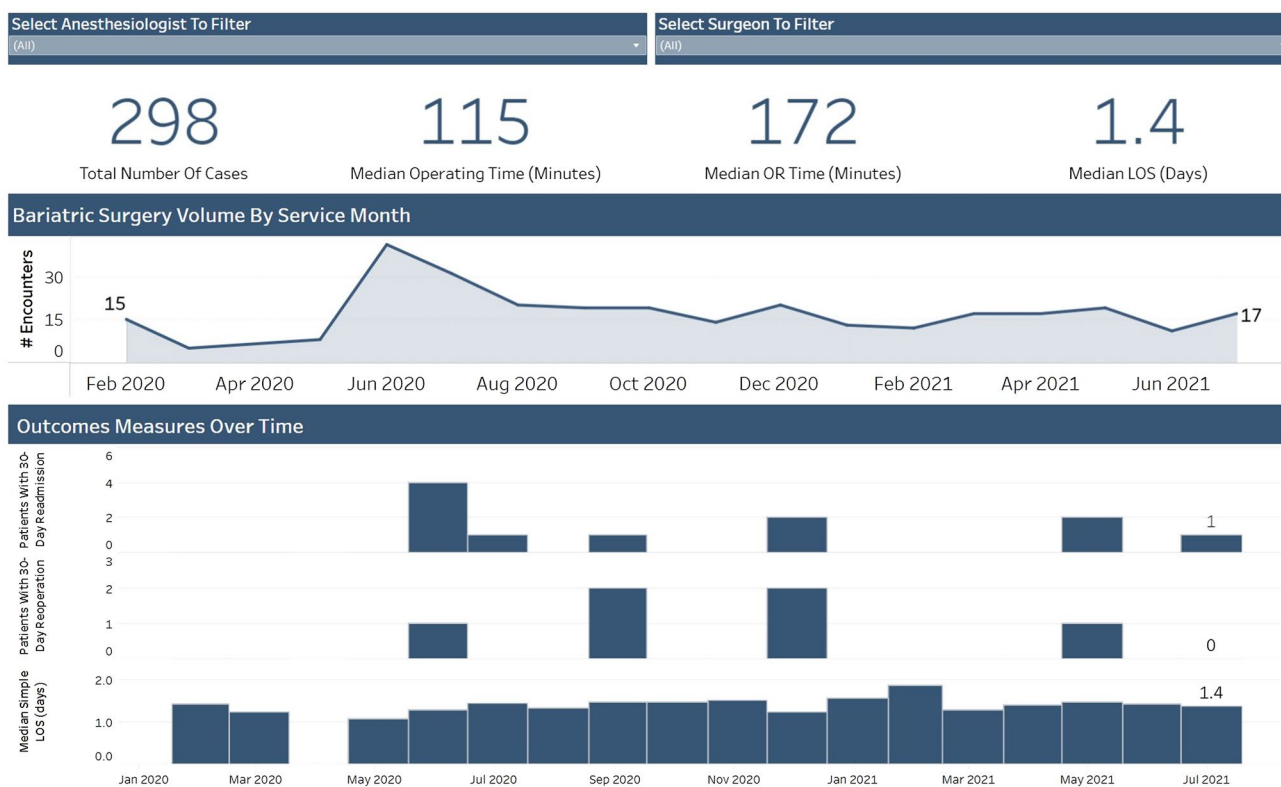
Select Anesthesiologist To Filter
(All)

Select Surgeon To Filter
(All)

298
Total Number Of Cases

115
Median Operating Time (Minutes)

172
Median OR Time (Minutes)

1.4
Median LOS (Days)

Bariatric Surgery Volume By Service Month

# Encounters
30
15
0
15
17
Feb 2020
Apr 2020
Jun 2020
Aug 2020
Oct 2020
Dec 2020
Feb 2021
Apr 2021
Jun 2021

Outcomes Measures Over Time

Patients With 30-Day Readmission
6
4
2
0
1

Patients With 30-Day Reoperation
3
2
1
0
0

Median Simple LOS (days)
2.0
1.0
0.0
1.4

Jan 2020
Mar 2020
May 2020
Jul 2020
Sep 2020
Nov 2020
Jan 2021
Mar 2021
May 2021
Jul 2021